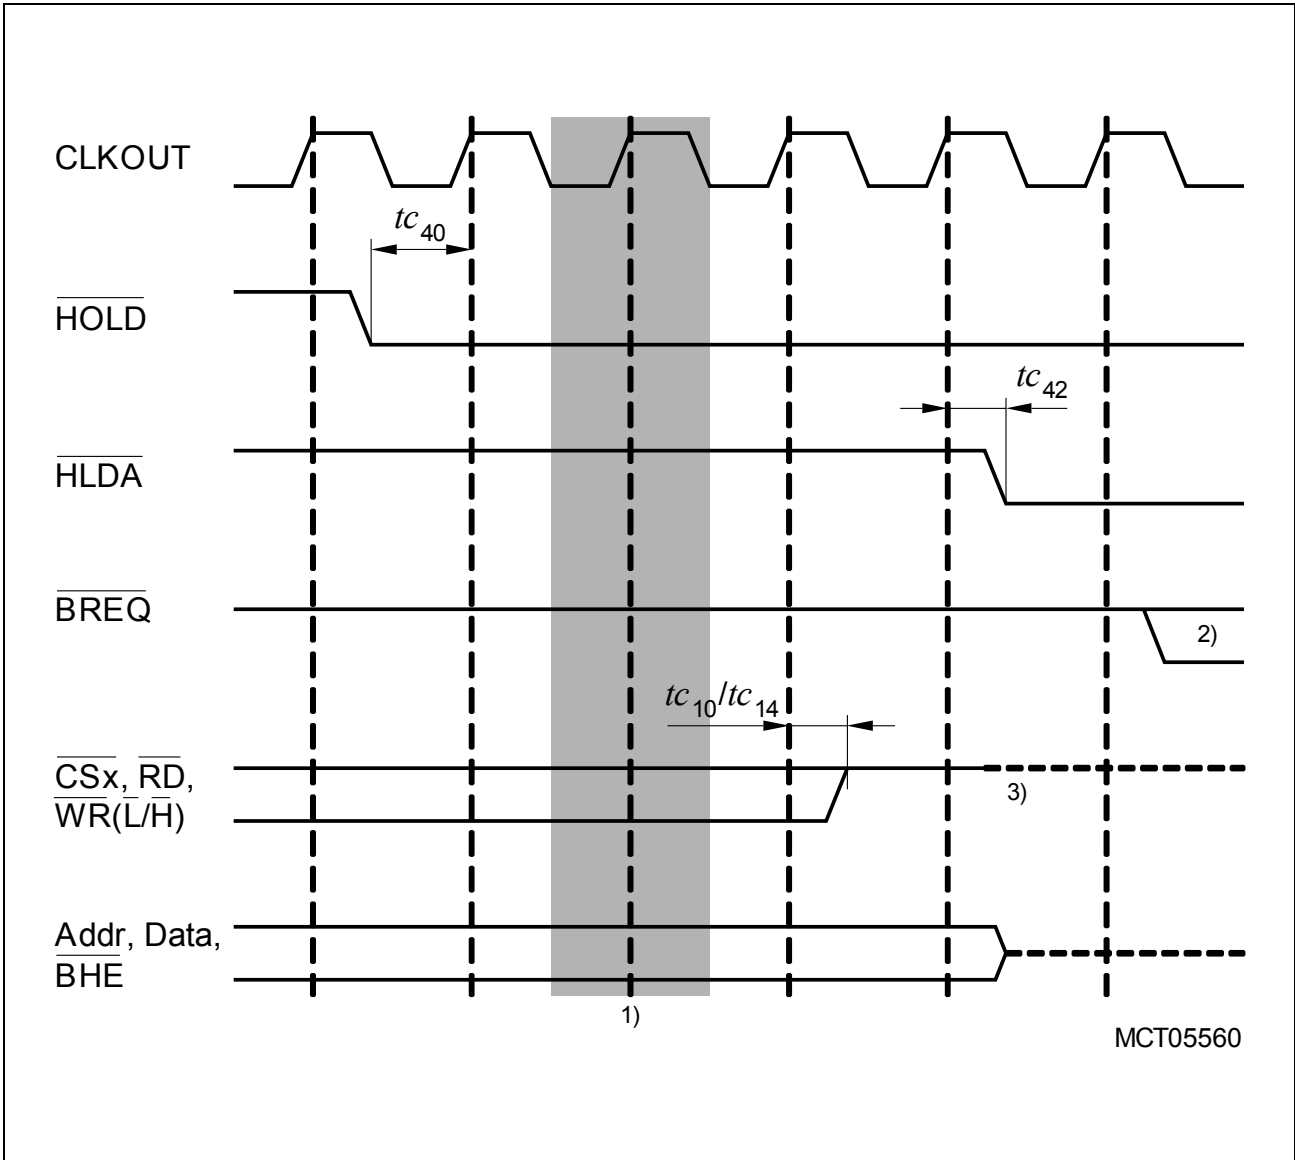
CLKOUT

$tc_{40}$

$\overline{HOLD}$

$tc_{42}$

$\overline{HLDA}$

$\overline{BREQ}$

2)

$tc_{10}/tc_{14}$

$\overline{CSx}$, $\overline{RD}$, $\overline{WR}(\overline{L}/\overline{H})$

3)

Addr, Data, $\overline{BHE}$

1)

MCT05560